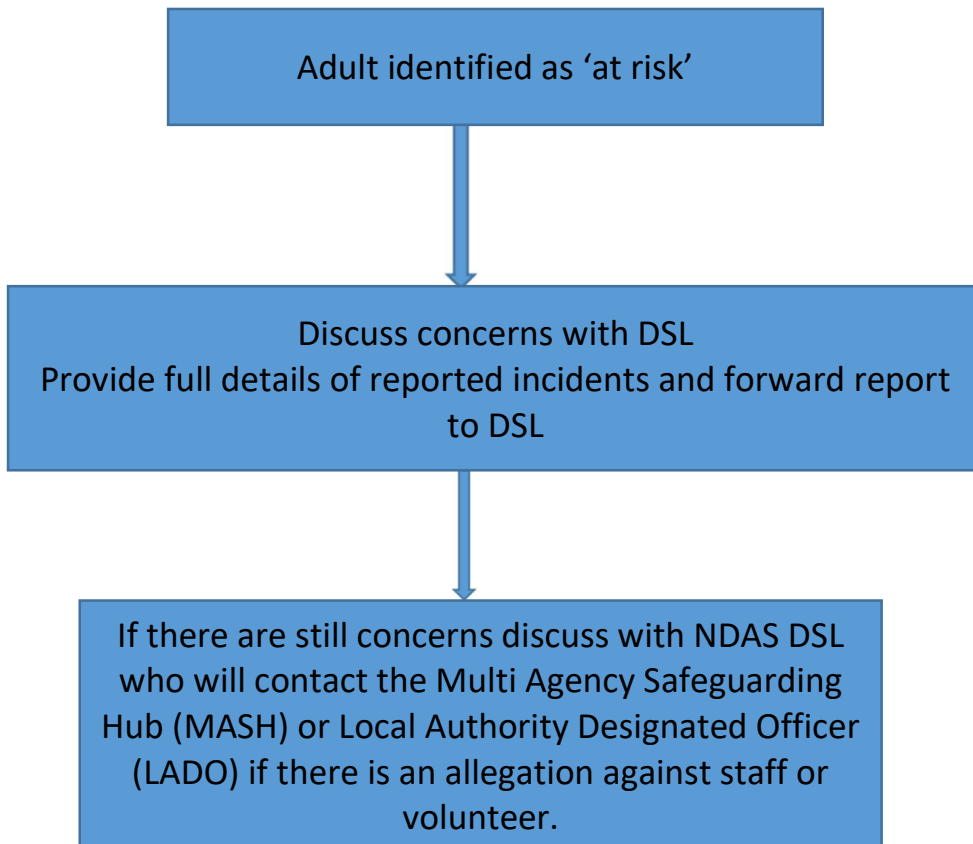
Adult identified as ‘at risk’

Discuss concerns with DSL
Provide full details of reported incidents and forward report to DSL

If there are still concerns discuss with NDAS DSL who will contact the Multi Agency Safeguarding Hub (MASH) or Local Authority Designated Officer (LADO) if there is an allegation against staff or volunteer.